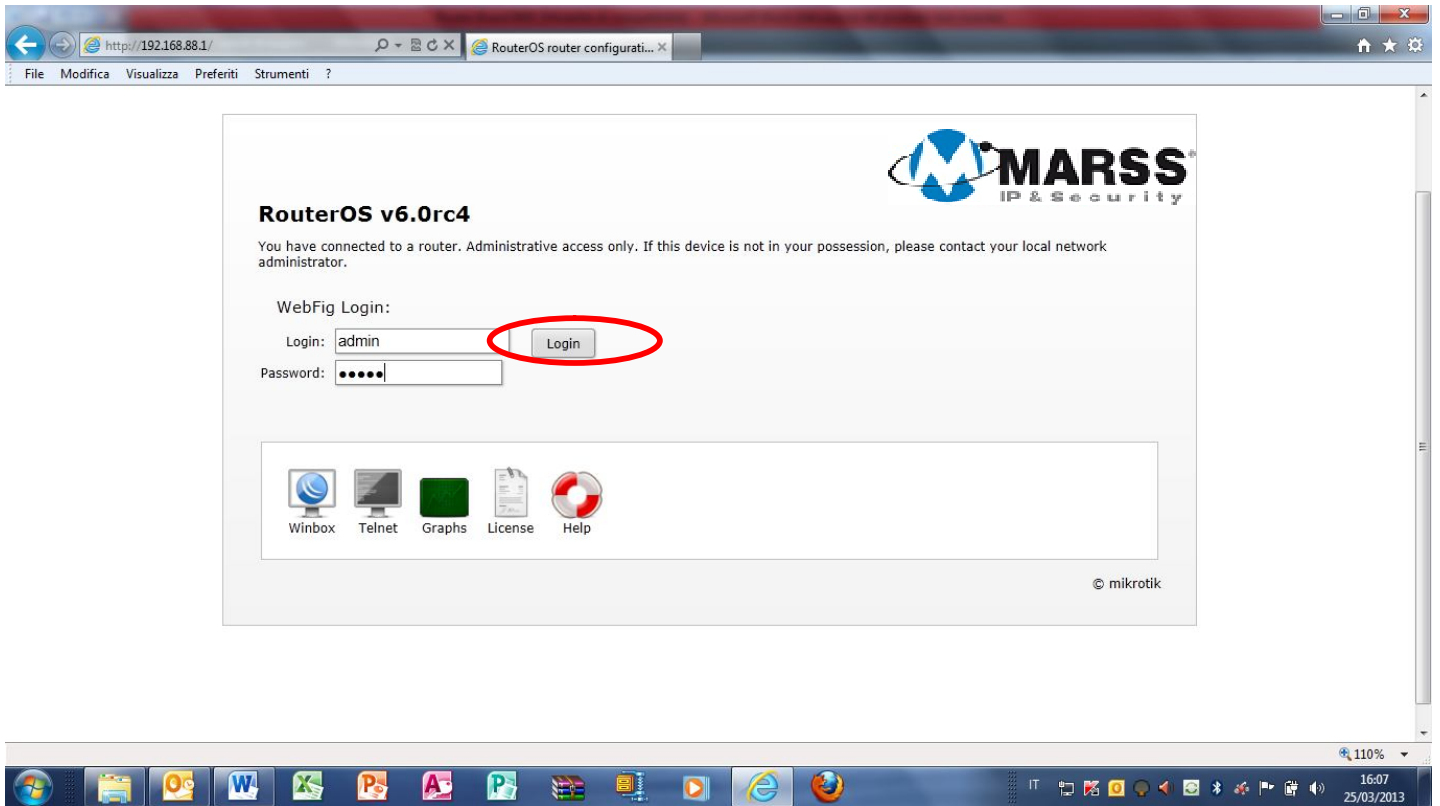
http://192.168.88.1/

RouterOS router configurati... ×

File Modifica Visualizza Preferiti Strumenti ?

MARSS
IP & Security

RouterOS v6.0rc4

You have connected to a router. Administrative access only. If this device is not in your possession, please contact your local network administrator.

WebFig Login:

Login: admin

Login

Password: •••••

Winbox Telnet Graphs License Help

© mikrotik

110%

IT

16:07
25/03/2013